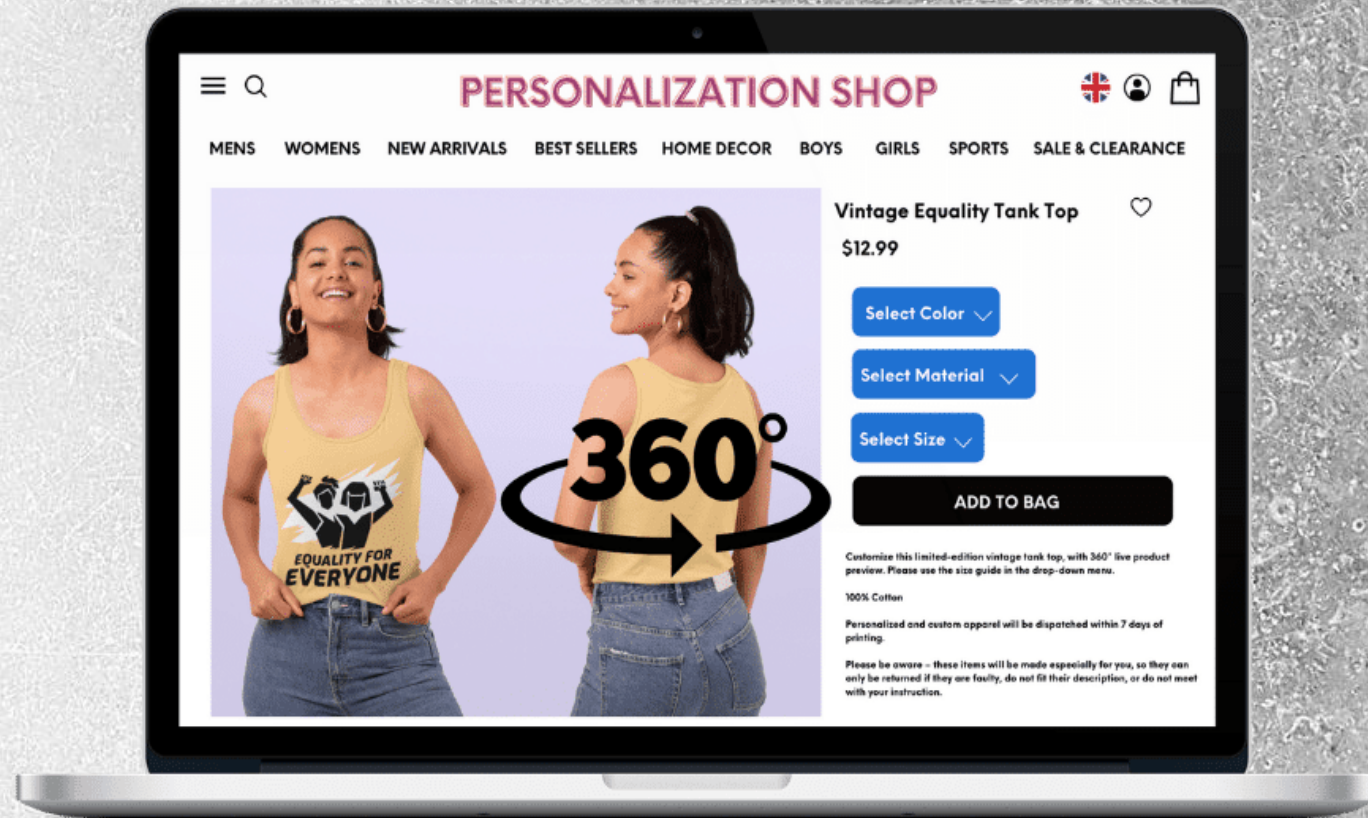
PERSONALIZATION SHOP

MENS WOMENS NEW ARRIVALS BEST SELLERS HOME DECOR BOYS GIRLS SPORTS SALE & CLEARANCE

EQUALITY FOR EVERYONE

360°

Vintage Equality Tank Top

$12.99

Select Color

Select Material

Select Size

ADD TO BAG

Customize this limited-edition vintage tank top, with 360° live product preview. Please use the size guide in the drop-down menu.

100% Cotton

Personalized and custom apparel will be dispatched within 7 days of printing.

Please be aware – these items will be made especially for you, so they can only be returned if they are faulty, do not fit their description, or do not meet with your instruction.